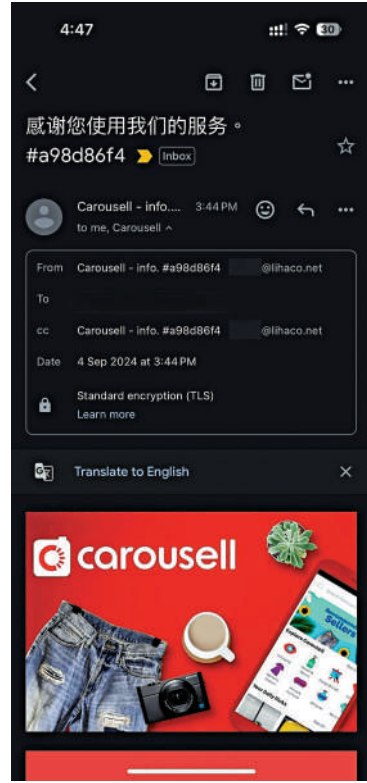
4:47

30

感谢您使用我们的服务。
#a98d86f4 Inbox

Carousell - info.... 3:44 PM
to me, Carousell

From Carousell - info. #a98d86f4 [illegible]@lihaco.net
To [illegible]
cc Carousell - info. #a98d86f4 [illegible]@lihaco.net
Date 4 Sep 2024 at 3:44 PM
Standard encryption (TLS)
Learn more

Translate to English

carousell

Sellers